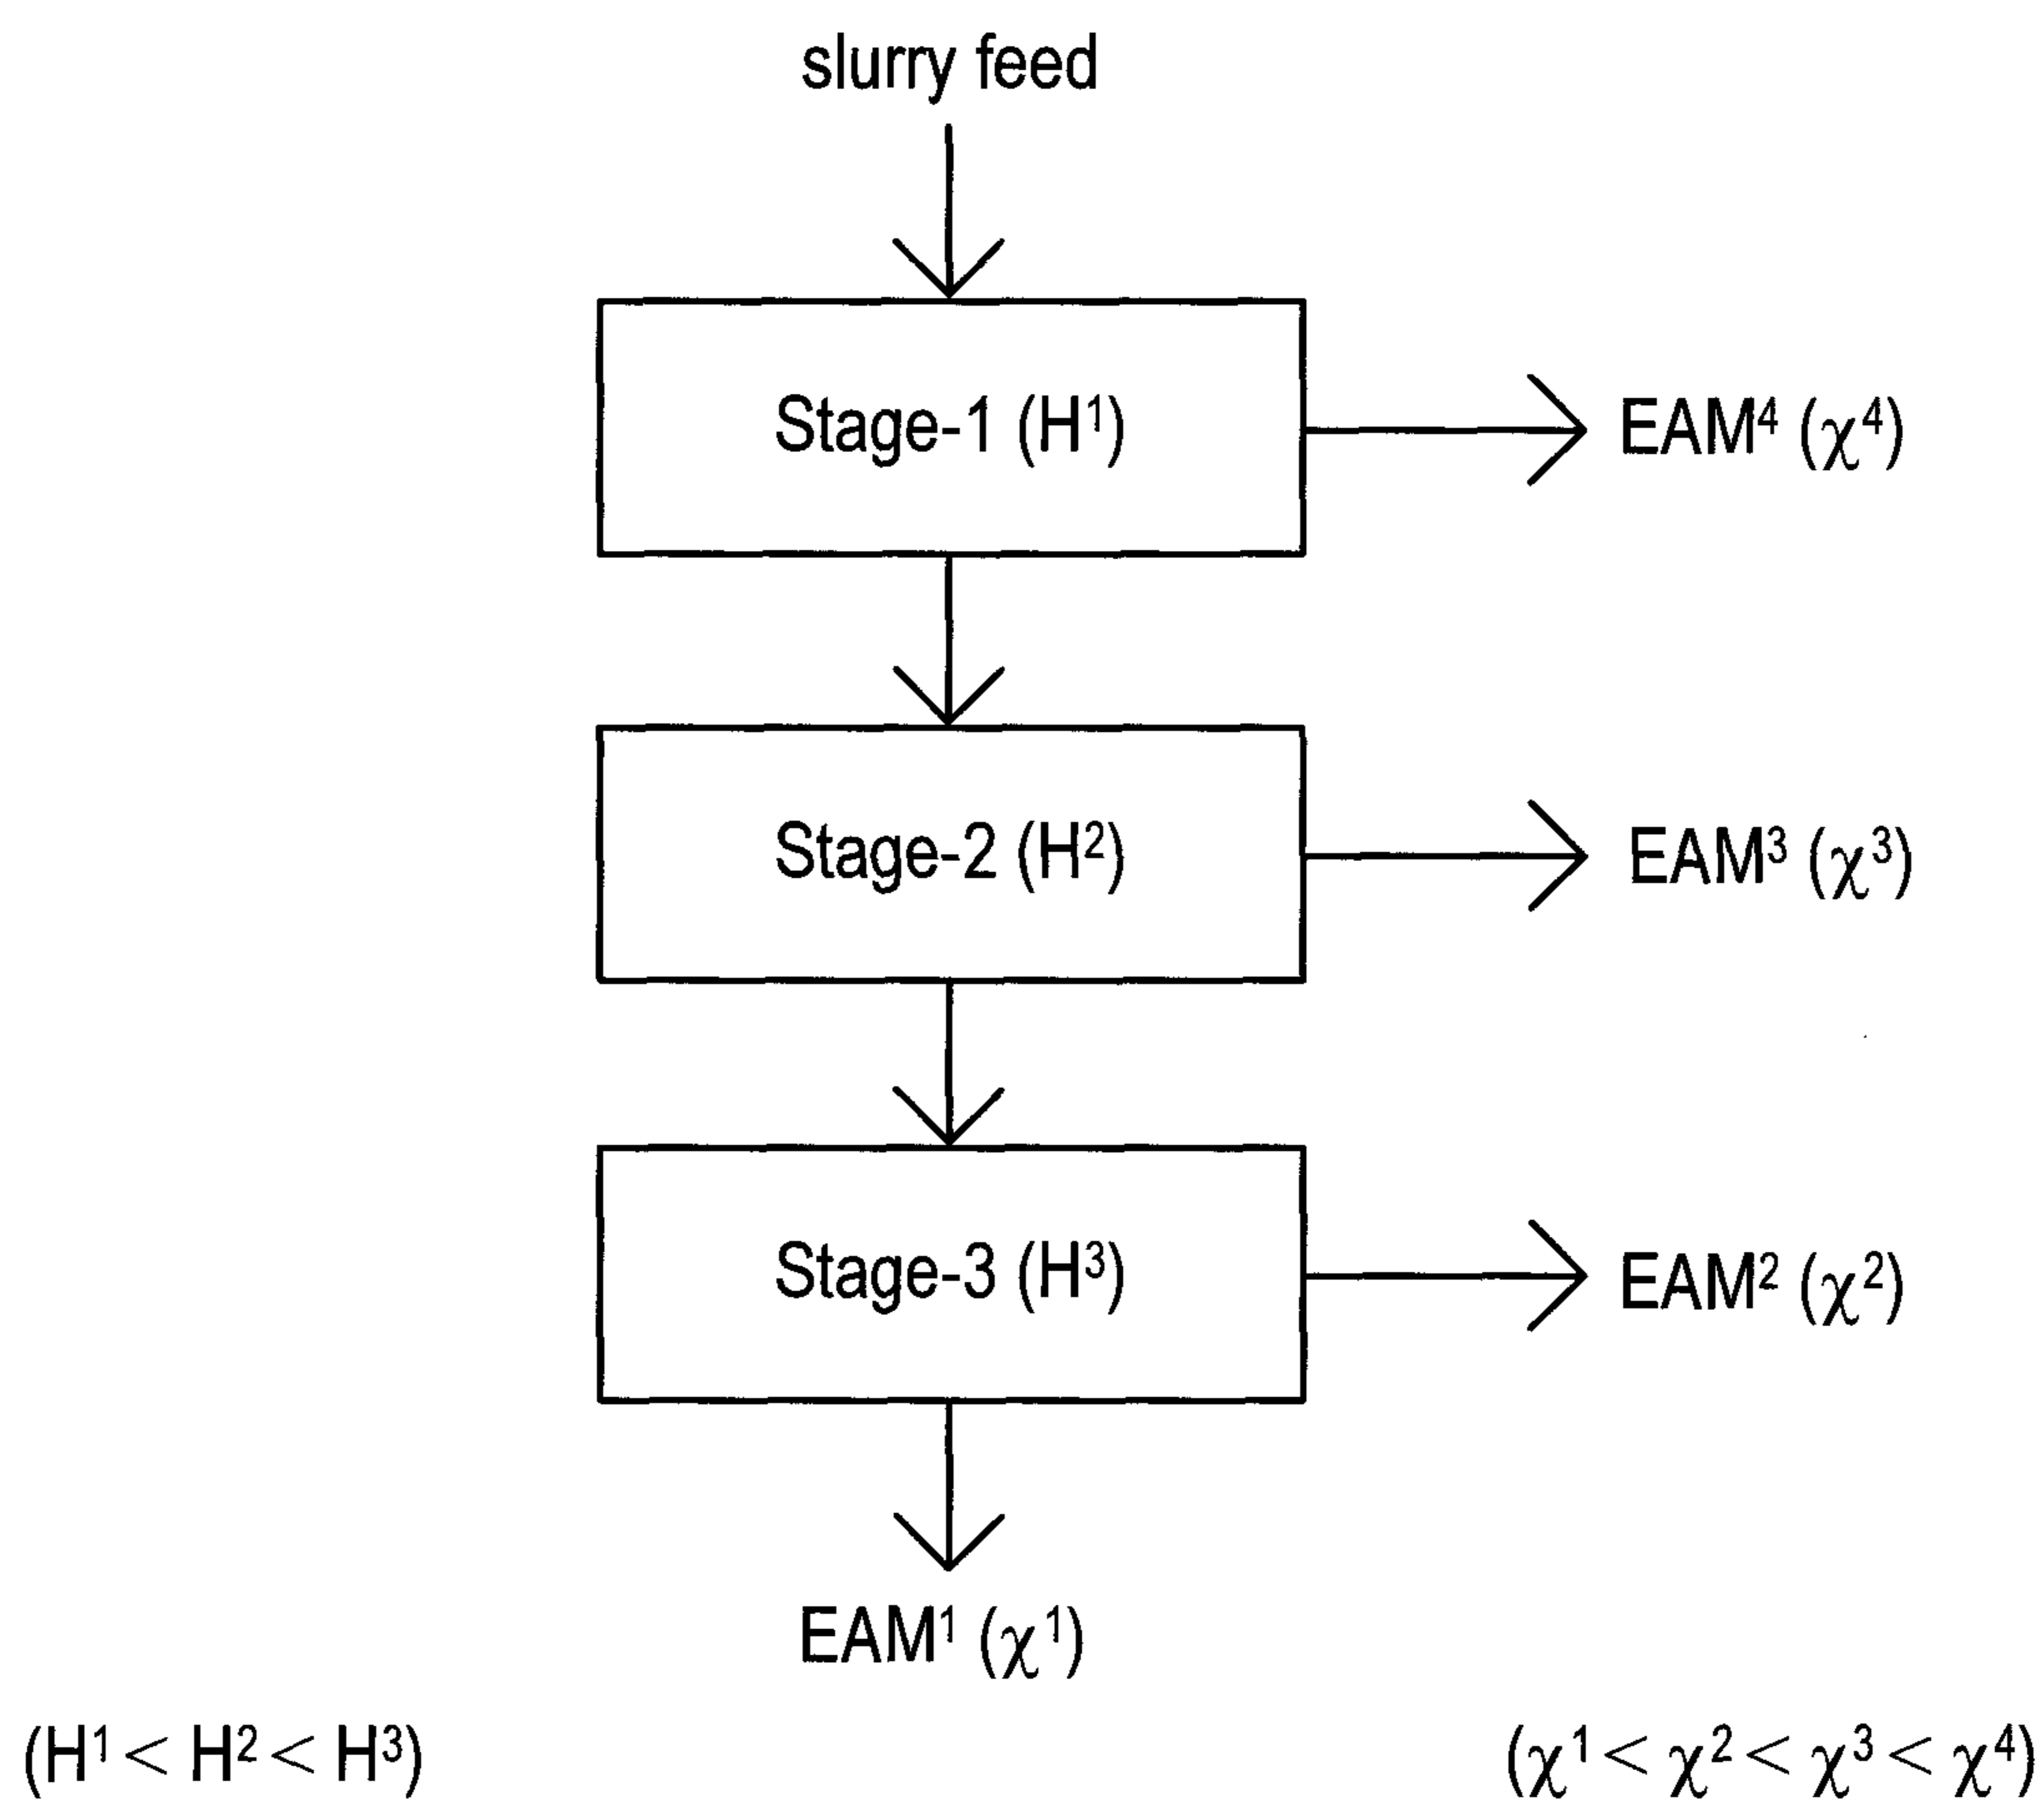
slurry feed

Stage-1 ($H^1$)

$EAM^4$ ($\chi^4$)

Stage-2 ($H^2$)

$EAM^3$ ($\chi^3$)

Stage-3 ($H^3$)

$EAM^2$ ($\chi^2$)

$EAM^1$ ($\chi^1$)

($H^1 < H^2 < H^3$)

($\chi^1 < \chi^2 < \chi^3 < \chi^4$)